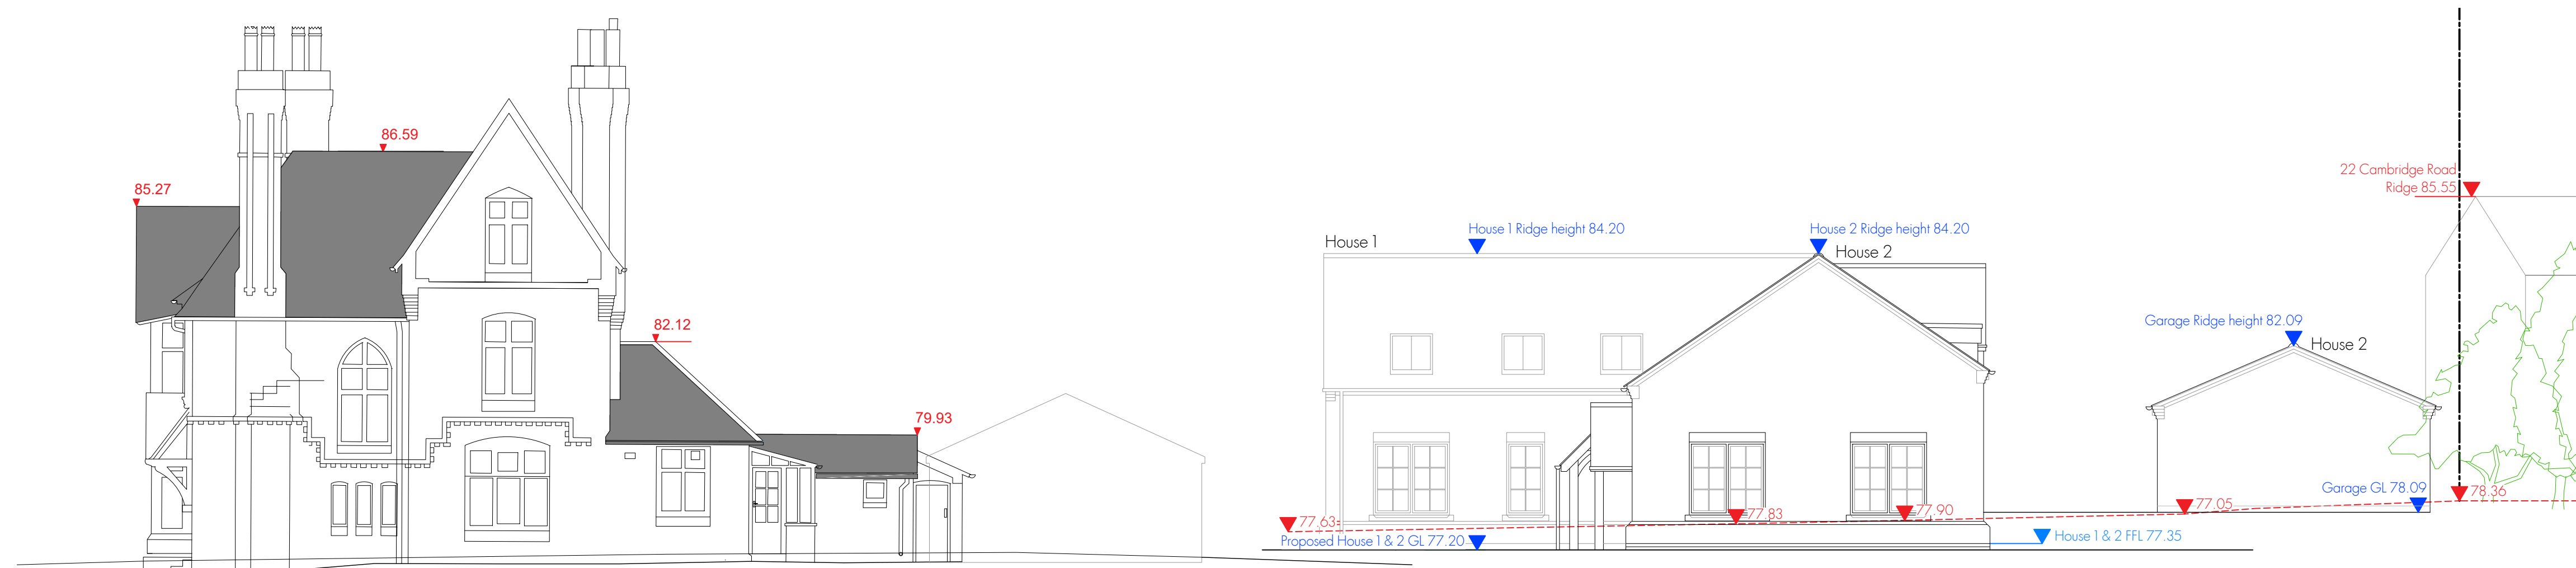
85.27

86.59

82.12

79.93

House 1

House 1 Ridge height 84.20

House 2 Ridge height 84.20

House 2

22 Cambridge Road
Ridge 85.55

Garage Ridge height 82.09

House 2

77.63

77.83

77.90

77.05

Garage GL 78.09

78.36

Proposed House 1 & 2 GL 77.20

House 1 & 2 FFL 77.35